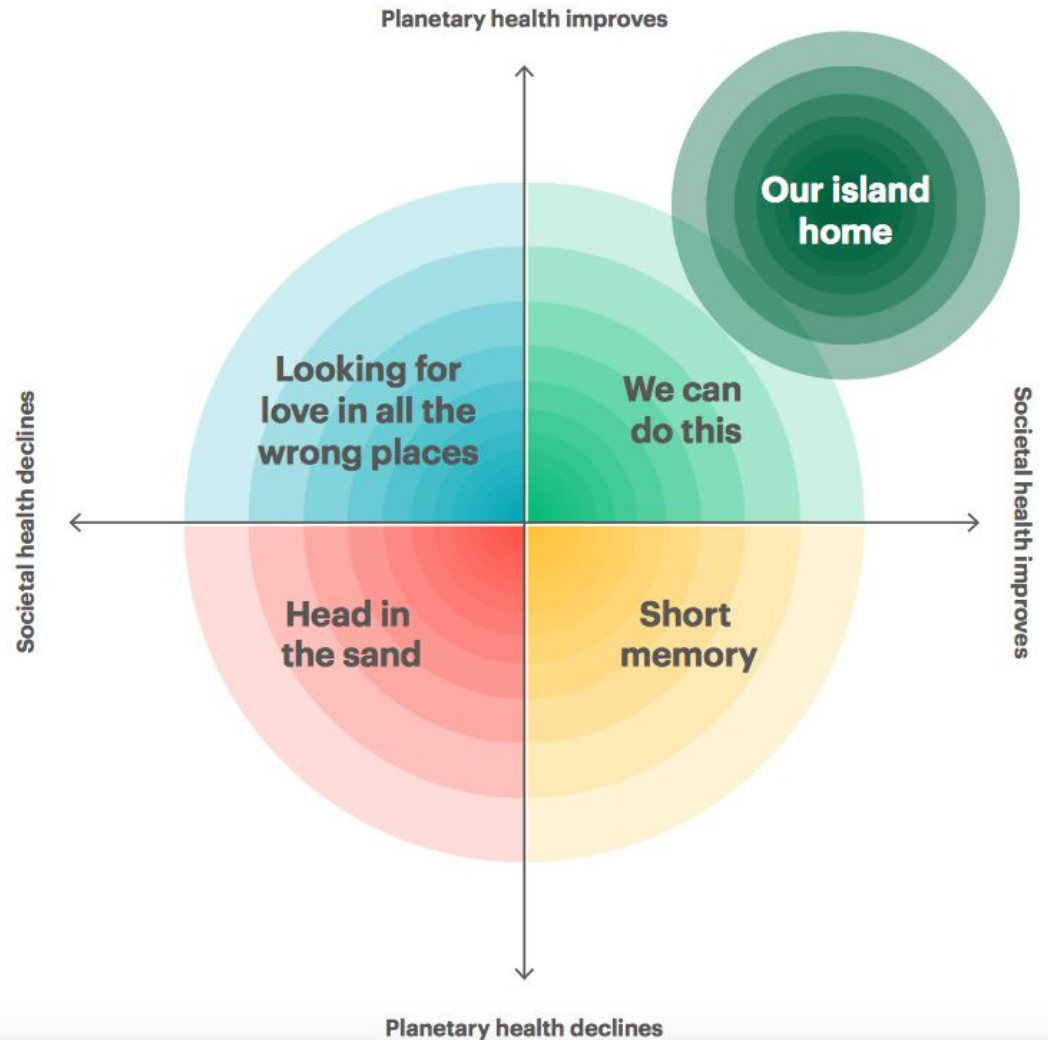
Planetary health improves

Our island home

Societal health declines

Looking for love in all the wrong places

We can do this

Societal health improves

Head in the sand

Short memory

Planetary health declines